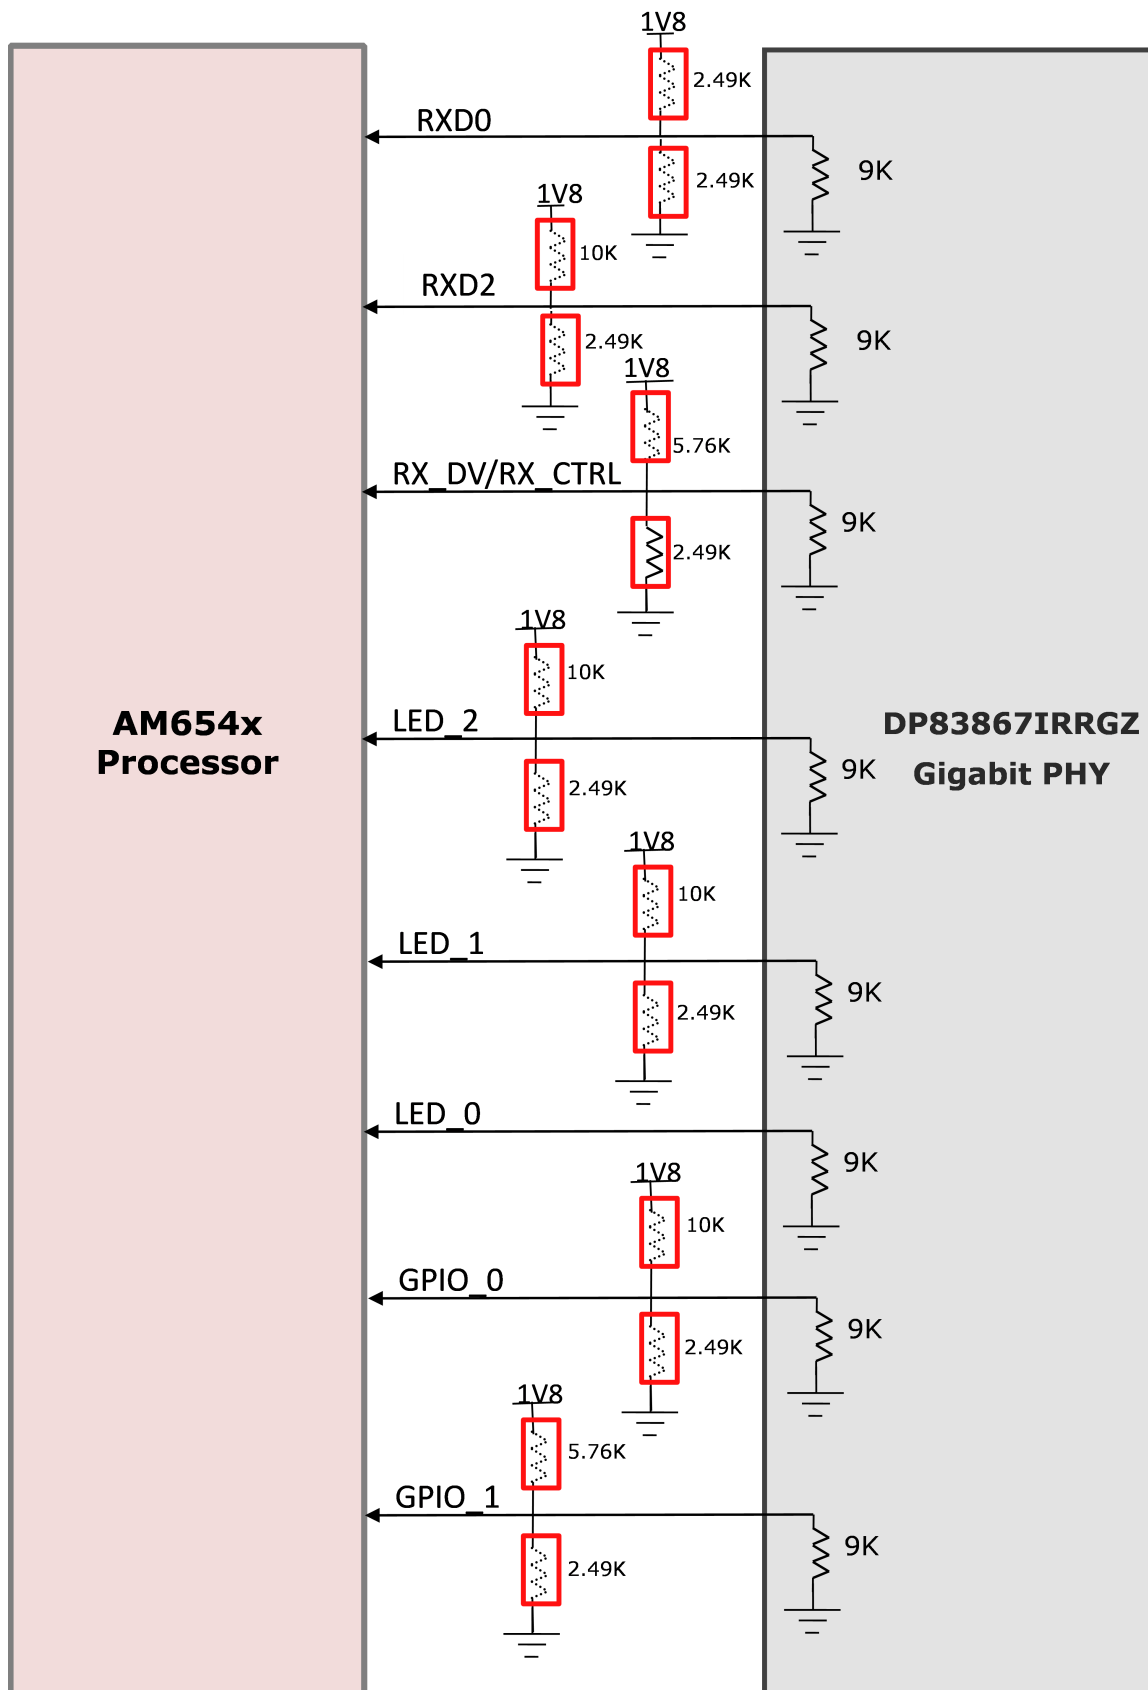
1V8
2.49K
RXD0
9K
2.49K
1V8
10K
RXD2
9K
2.49K
1V8
5.76K
RX_DV/RX_CTRL
9K
2.49K
1V8
10K
AM654x Processor
LED_2
DP83867IRRGZ Gigabit PHY
9K
2.49K
1V8
10K
LED_1
9K
2.49K
LED_0
9K
1V8
10K
GPIO_0
9K
2.49K
1V8
5.76K
GPIO_1
9K
2.49K